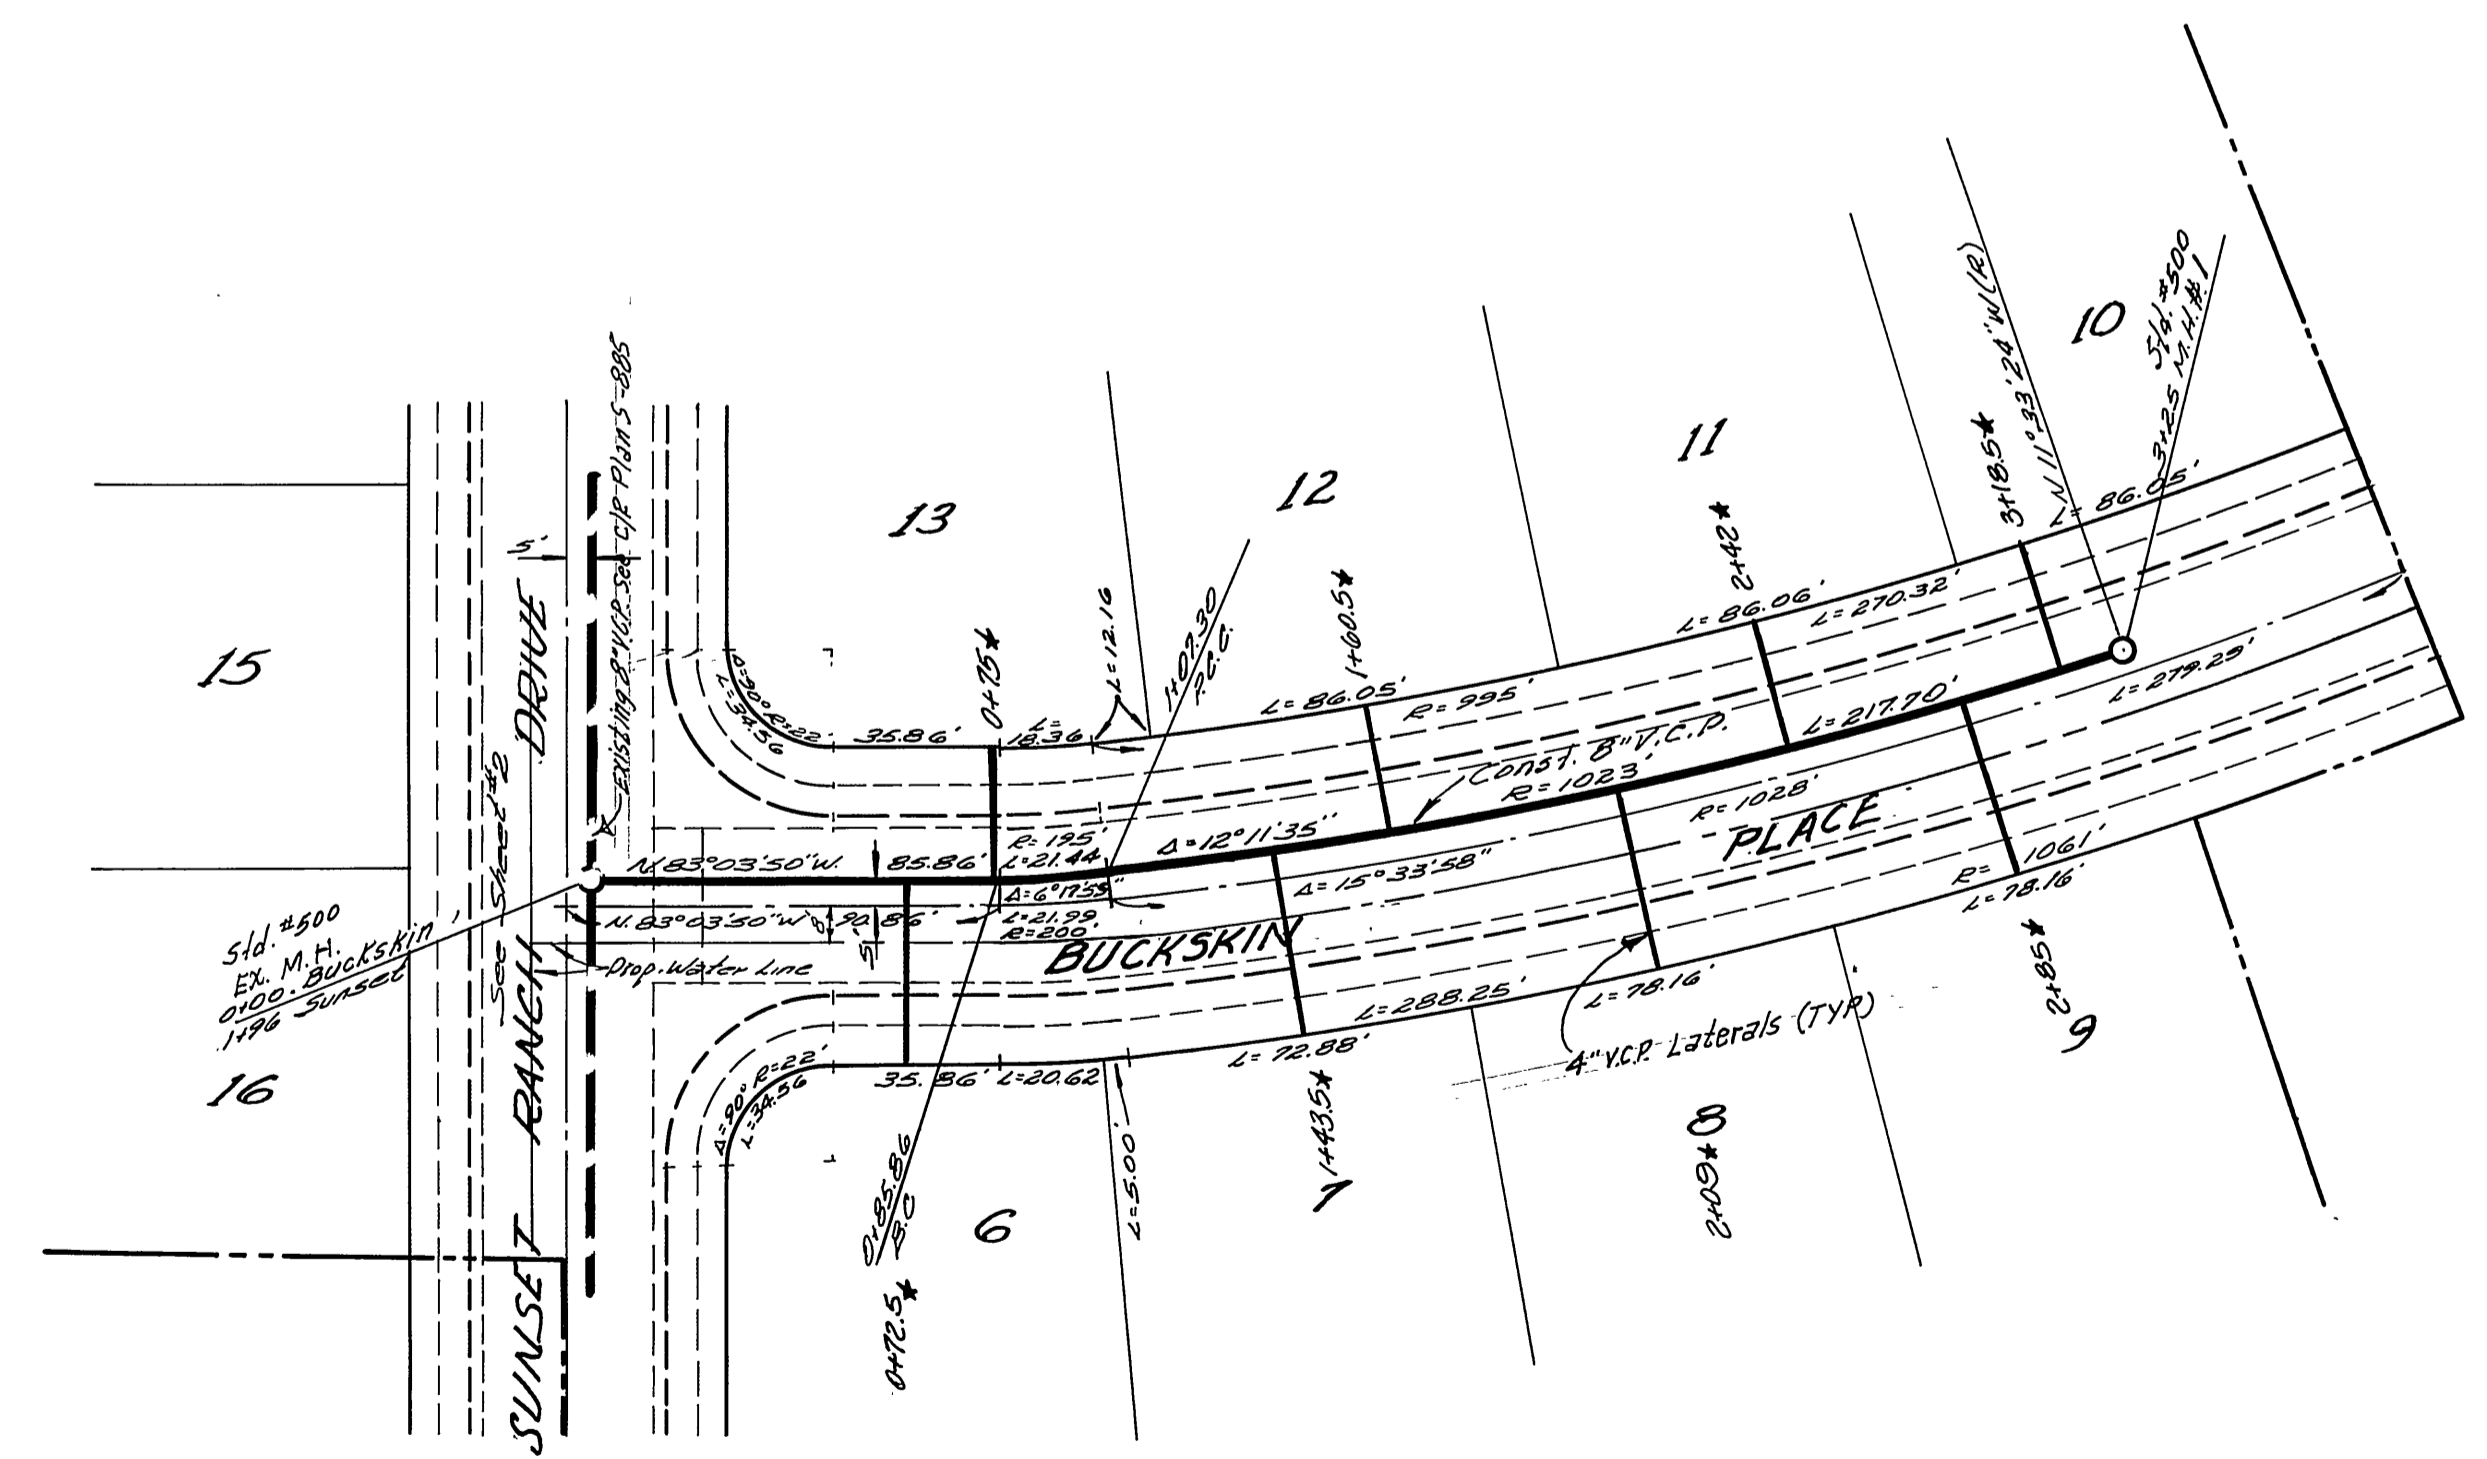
10
Std. #500
3+25 M.H. #1
11
3+18.5★
N 11°33'24"W (R)
L= 86.05'
12
2+42★
13
15
5'
Existing 8" V.C.P. See C/P Plan S-885
DRIVE
L= 86.06'
L= 270.32'
1+60.5★
1+07.30 P.C.C.
L=12.16
0+75★
Δ=90° R=22
L=34.56
35.86'
L= 18.36
L= 86.05'
R= 995'
L= 217.70'
L= 279.25'
Const. 8" V.C.P.
R= 1023'
R= 1028'
PLACE
R= 195'
L= 21.44
Δ=12°11'35"
Δ=15°33'58"
N 83°03'50"W.
85.86'
Δ=6°17'55"
L=21.99
R=200.
N. 83°03'50"W.
90.86'
5'
R= 1061'
L= 78.16'
2+85★
Std. #500
Ex. M.H.
0+00. Buckskin
1+96 Sunset
See Sheet #2
BUCKSKIN
Prop. Water Line
L= 78.16'
L= 288.25'
4" V.C.P. Laterals (TYP)
9
RANCH
16
Δ=90° R=22'
L=34.56
35.86'
L=20.62
L= 72.88'
1+43.5★
8
2+09★
L=5.00
0+85.86 B.C
6
7
SUNSET
0+72.5★